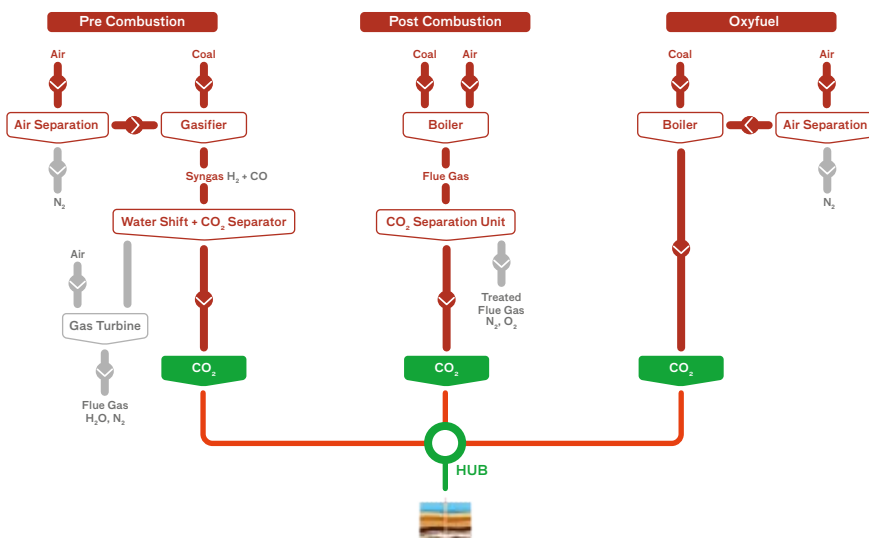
Pre Combustion

Air

Coal

Air Separation

Gasifier

$N_2$

Syngas $H_2$ + CO

Water Shift + $CO_2$ Separator

Air

Gas Turbine

Flue Gas
$H_2O$, $N_2$

$CO_2$

Post Combustion

Coal

Air

Boiler

Flue Gas

$CO_2$ Separation Unit

Treated Flue Gas
$N_2$, $O_2$

$CO_2$

Oxyfuel

Coal

Air

Boiler

Air Separation

$N_2$

$CO_2$

HUB